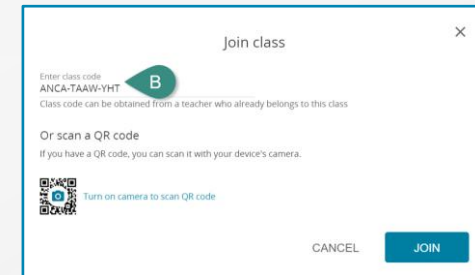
Join class

×

Enter class code
ANCA-TAAW-YHT

B

Class code can be obtained from a teacher who already belongs to this class

Or scan a QR code

If you have a QR code, you can scan it with your device's camera.

Turn on camera to scan QR code

CANCEL

JOIN